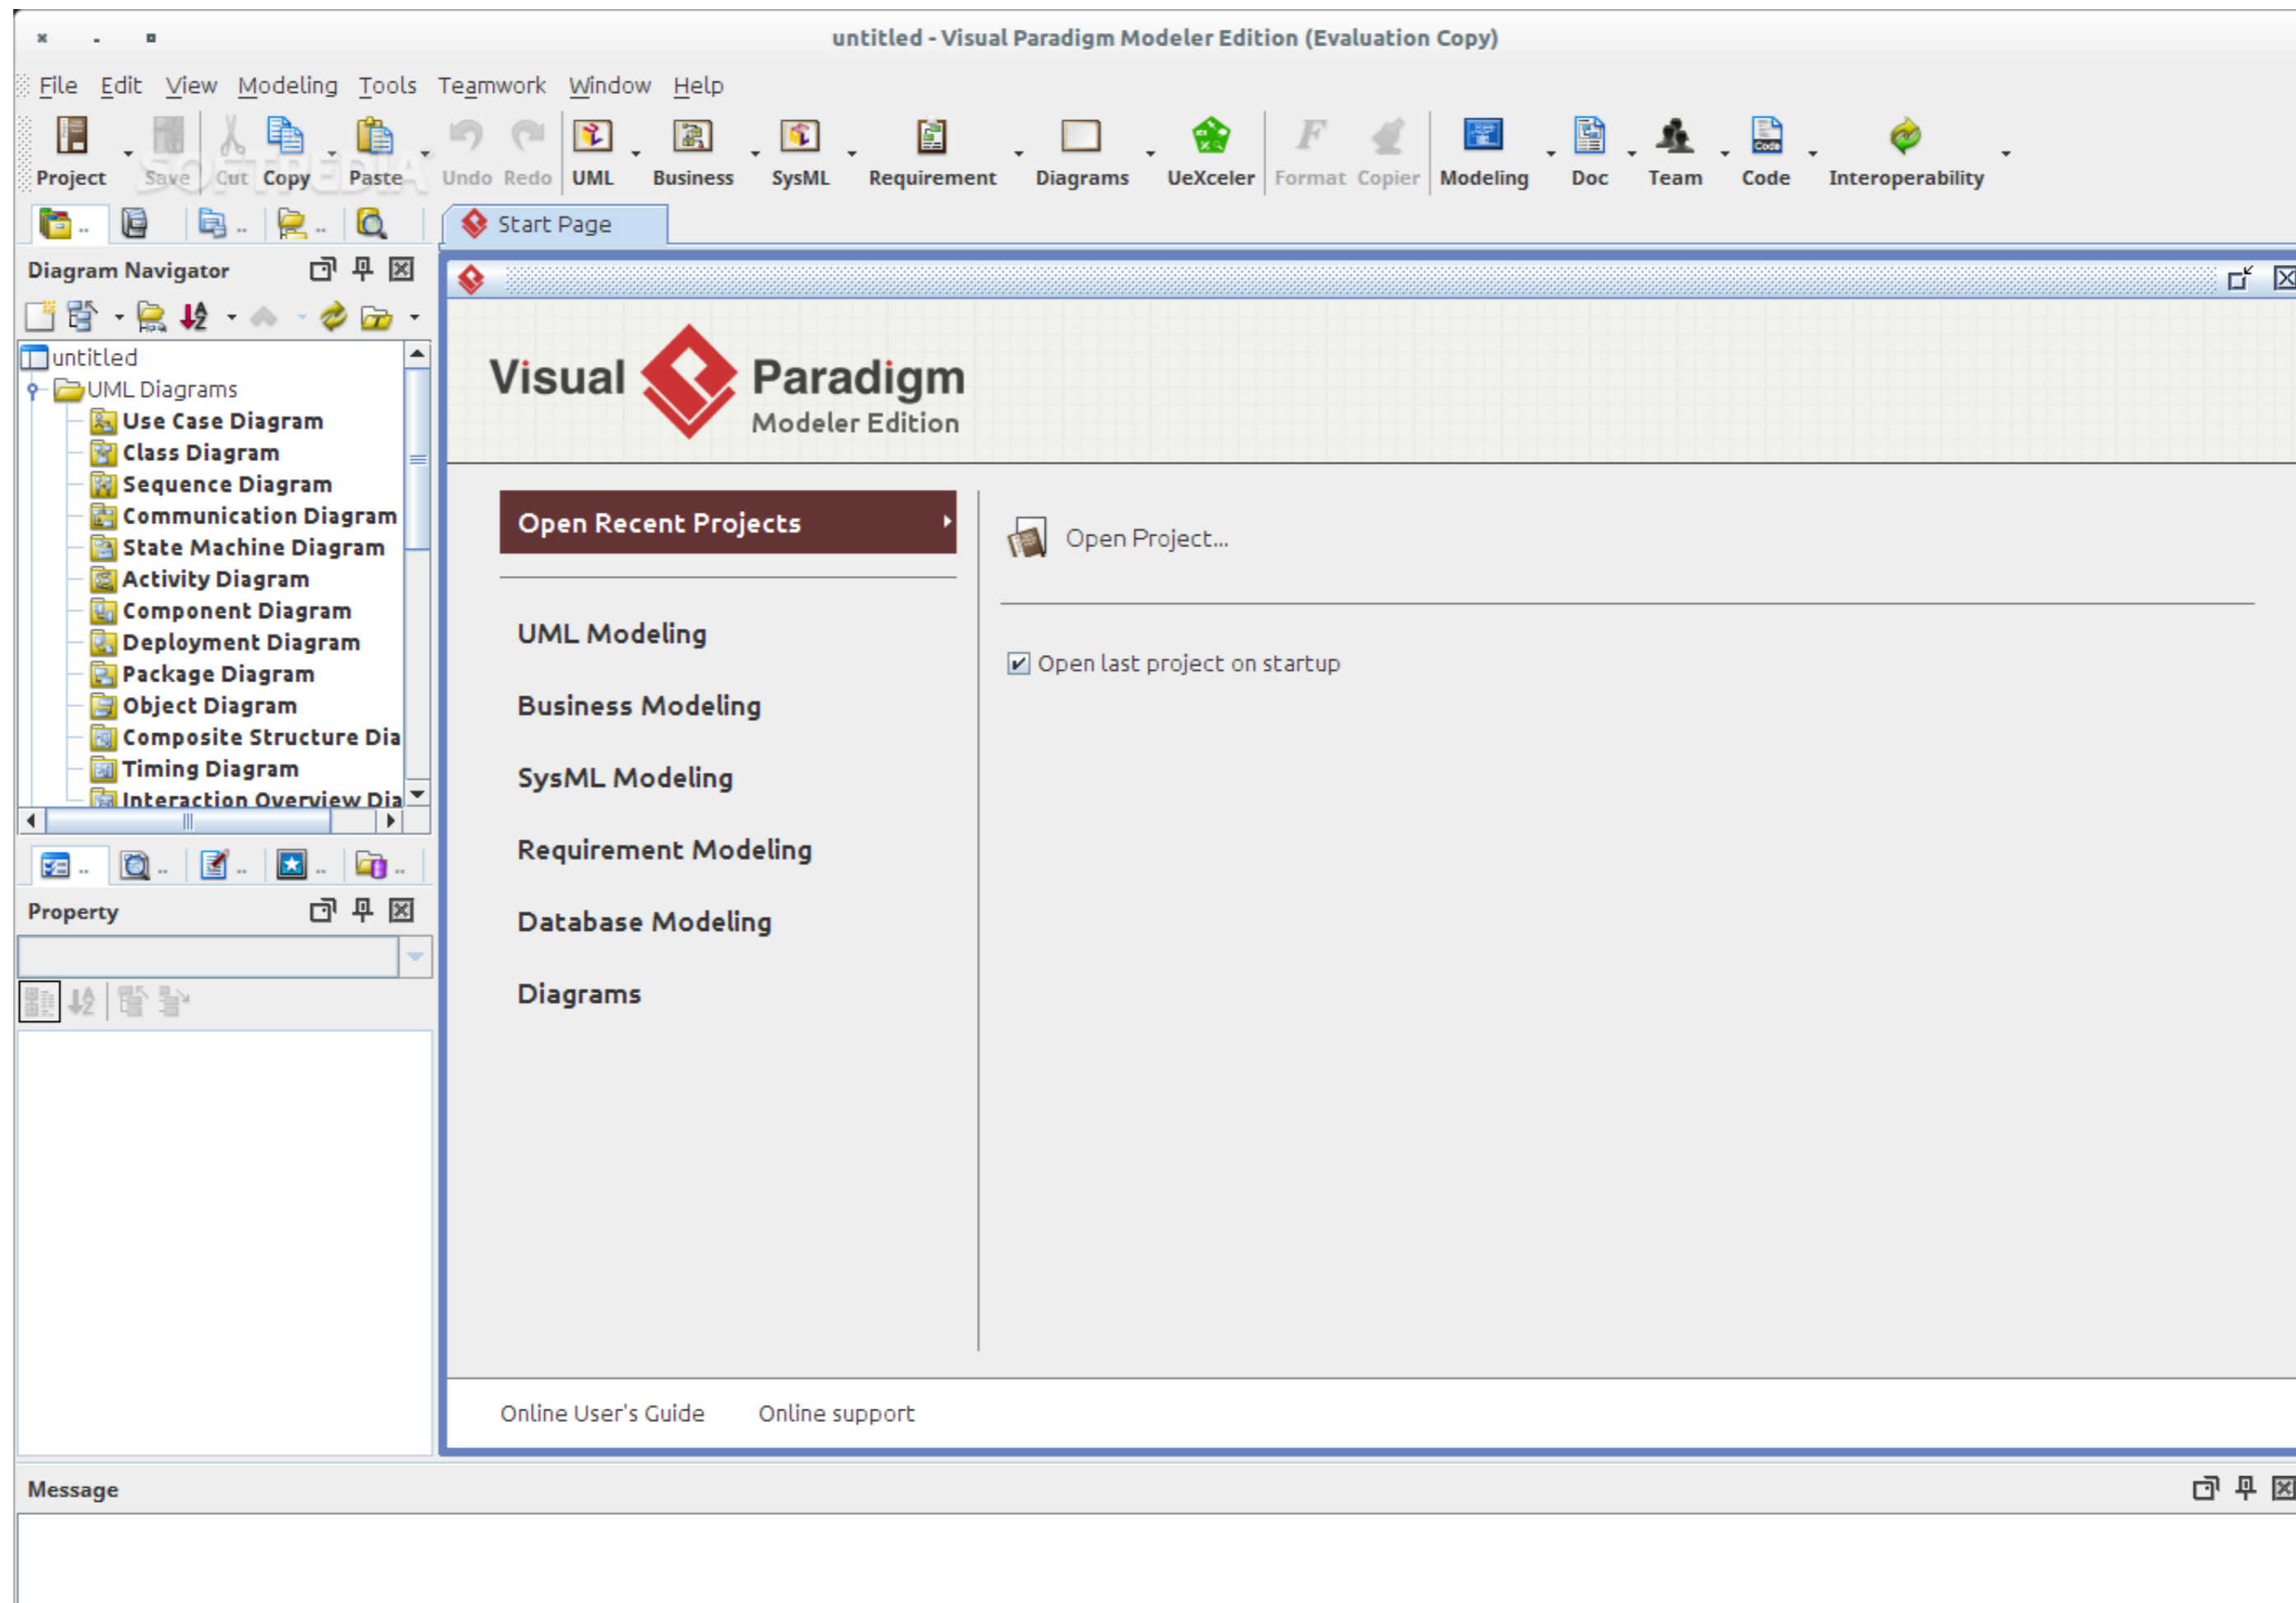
untitled - Visual Paradigm Modeler Edition (Evaluation Copy)

File Edit View Modeling Tools Teamwork Window Help

Project Save Cut Copy Paste Undo Redo UML Business SysML Requirement Diagrams UeXceler Format Copier Modeling Doc Team Code Interoperability

SOFTPEDIA

Start Page

Diagram Navigator

untitled
UML Diagrams
Use Case Diagram
Class Diagram
Sequence Diagram
Communication Diagram
State Machine Diagram
Activity Diagram
Component Diagram
Deployment Diagram
Package Diagram
Object Diagram
Composite Structure Dia
Timing Diagram
Interaction Overview Dia

Property

Visual Paradigm
Modeler Edition

Open Recent Projects

Open Project...

UML Modeling

Business Modeling

SysML Modeling

Requirement Modeling

Database Modeling

Diagrams

Open last project on startup

Online User's Guide Online support

Message